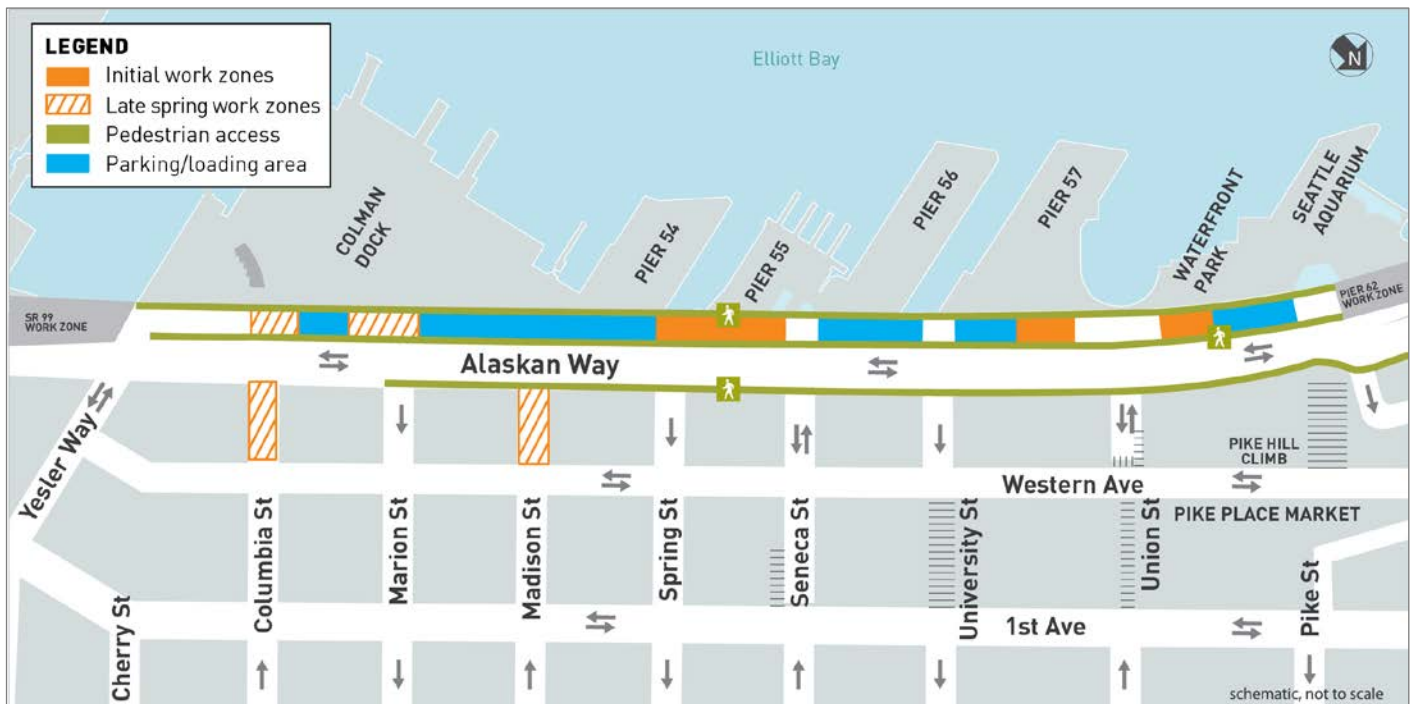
LEGEND
Initial work zones
Late spring work zones
Pedestrian access
Parking/loading area

Elliott Bay

N

COLMAN DOCK
PIER 54
PIER 55
PIER 56
PIER 57
WATERFRONT PARK
SEATTLE AQUARIUM
SR 99 WORK ZONE
PIER 62 WORK ZONE

Alaskan Way
Yesler Way
PIKE HILL CLIMB
Western Ave
PIKE PLACE MARKET
Cherry St
Columbia St
Marion St
Madison St
Spring St
Seneca St
University St
Union St
Pike St
1st Ave

schematic, not to scale